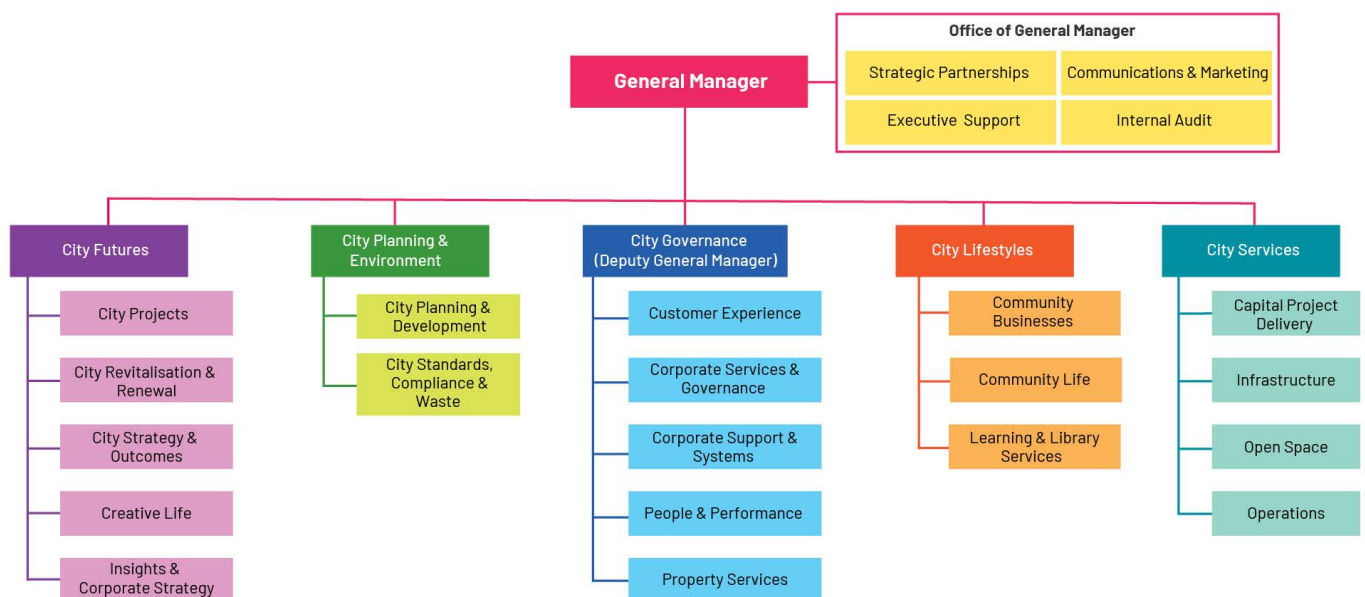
Office of General Manager

Strategic Partnerships

Communications & Marketing

Executive Support

Internal Audit

General Manager

City Futures

City Projects

City Revitalisation & Renewal

City Strategy & Outcomes

Creative Life

Insights & Corporate Strategy

City Planning & Environment

City Planning & Development

City Standards, Compliance & Waste

City Governance (Deputy General Manager)

Customer Experience

Corporate Services & Governance

Corporate Support & Systems

People & Performance

Property Services

City Lifestyles

Community Businesses

Community Life

Learning & Library Services

City Services

Capital Project Delivery

Infrastructure

Open Space

Operations